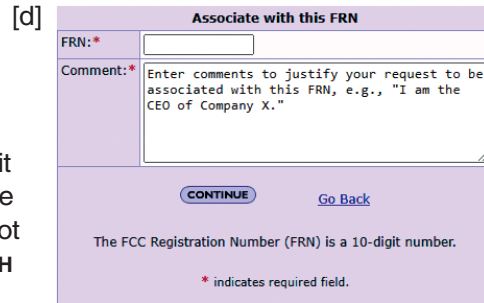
[d]

Associate with this FRN

FRN:*

Comment:* Enter comments to justify your request to be associated with this FRN, e.g., "I am the CEO of Company X."

it
e
ot
H

CONTINUE Go Back

The FCC Registration Number (FRN) is a 10-digit number.

* indicates required field.